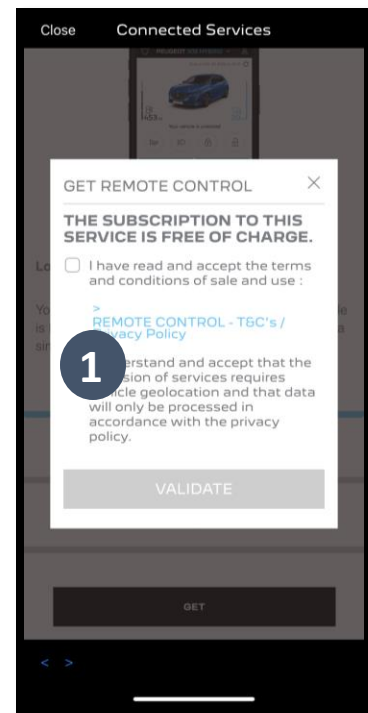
Close Connected Services

GET REMOTE CONTROL ×

THE SUBSCRIPTION TO THIS SERVICE IS FREE OF CHARGE.

I have read and accept the terms and conditions of sale and use :

> REMOTE CONTROL - T&C's / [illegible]vacy Policy

1

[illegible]erstand and accept that the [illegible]ision of services requires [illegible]icle geolocation and that data will only be processed in accordance with the privacy policy.

VALIDATE

GET

< >